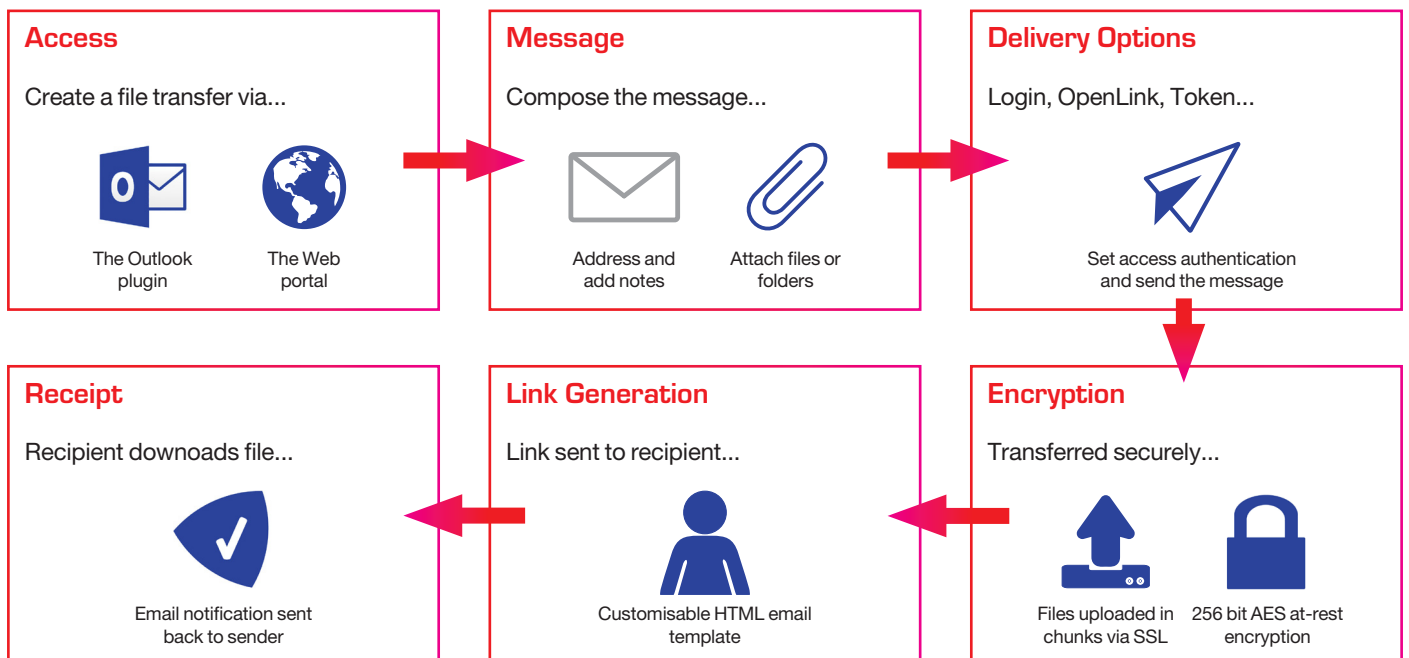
Access

Create a file transfer via...

The Outlook plugin

The Web portal

Message

Compose the message...

Address and add notes

Attach files or folders

Delivery Options

Login, OpenLink, Token...

Set access authentication and send the message

Receipt

Recipient downoads file...

Email notification sent back to sender

Link Generation

Link sent to recipient...

Customisable HTML email template

Encryption

Transferred securely...

Files uploaded in chunks via SSL

256 bit AES at-rest encryption